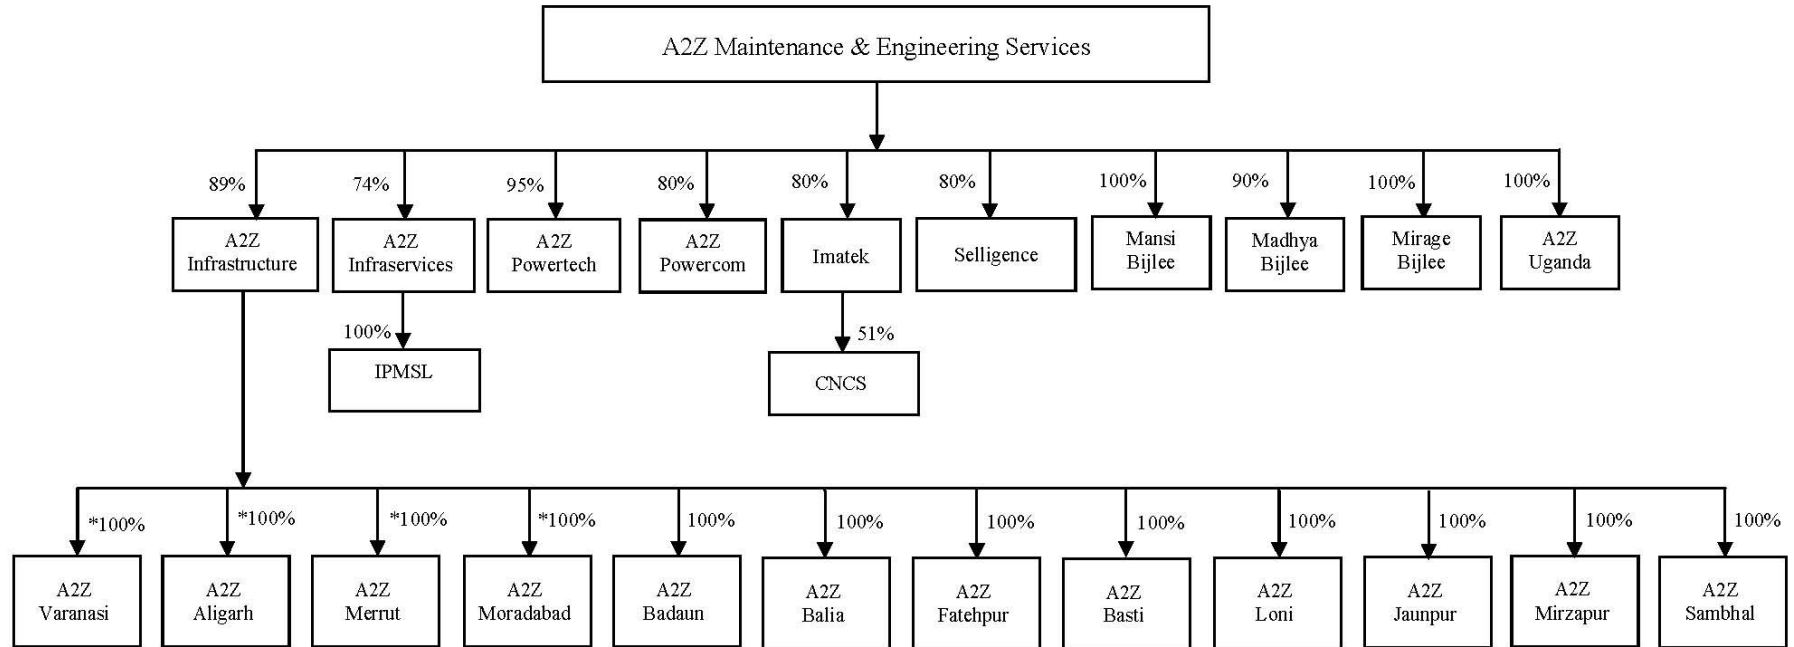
A2Z Maintenance & Engineering Services

89%
A2Z Infrastructure

74%
A2Z Infraservices

100%
IPMSL

95%
A2Z Powertech

80%
A2Z Powercom

80%
Imatek

51%
CNCS

80%
Selligence

100%
Mansi Bijlee

90%
Madhya Bijlee

100%
Mirage Bijlee

100%
A2Z Uganda

*100%
A2Z Varanasi

*100%
A2Z Aligarh

*100%
A2Z Merrut

*100%
A2Z Moradabad

100%
A2Z Badaun

100%
A2Z Balia

100%
A2Z Fatehpur

100%
A2Z Basti

100%
A2Z Loni

100%
A2Z Jaunpur

100%
A2Z Mirzapur

100%
A2Z Sambhal